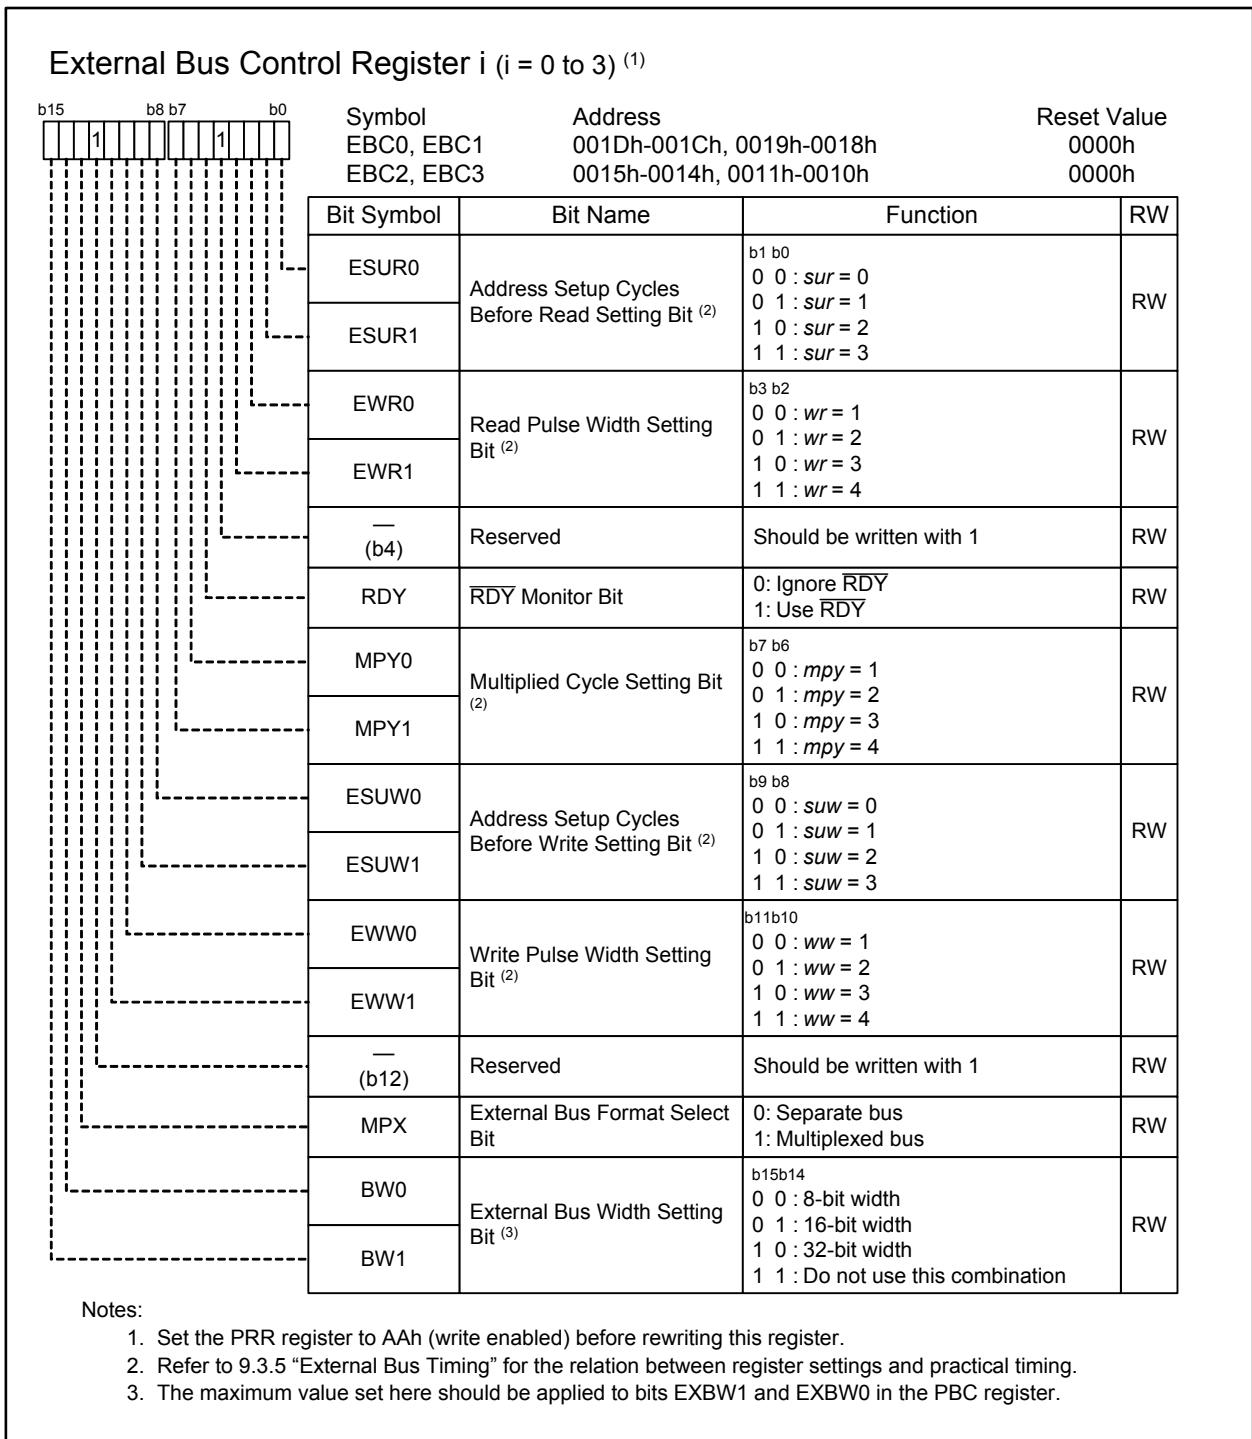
External Bus Control Register i (i = 0 to 3) $^{(1)}$

b15 b8 b7 b0
1 1

| Symbol | Address | Reset Value |
|---|---|---|
| EBC0, EBC1 | 001Dh-001Ch, 0019h-0018h | 0000h |
| EBC2, EBC3 | 0015h-0014h, 0011h-0010h | 0000h |

| Bit Symbol | Bit Name | Function | RW |
|---|---|---|---|
| ESUR0 | Address Setup Cycles Before Read Setting Bit $^{(2)}$ | b1 b0<br>0 0 : *sur* = 0<br>0 1 : *sur* = 1<br>1 0 : *sur* = 2<br>1 1 : *sur* = 3 | RW |
| ESUR1 | | | |
| EWR0 | Read Pulse Width Setting Bit $^{(2)}$ | b3 b2<br>0 0 : *wr* = 1<br>0 1 : *wr* = 2<br>1 0 : *wr* = 3<br>1 1 : *wr* = 4 | RW |
| EWR1 | | | |
| — (b4) | Reserved | Should be written with 1 | RW |
| RDY | $\overline{RDY}$ Monitor Bit | 0: Ignore $\overline{RDY}$<br>1: Use $\overline{RDY}$ | RW |
| MPY0 | Multiplied Cycle Setting Bit $^{(2)}$ | b7 b6<br>0 0 : *mpy* = 1<br>0 1 : *mpy* = 2<br>1 0 : *mpy* = 3<br>1 1 : *mpy* = 4 | RW |
| MPY1 | | | |
| ESUW0 | Address Setup Cycles Before Write Setting Bit $^{(2)}$ | b9 b8<br>0 0 : *suw* = 0<br>0 1 : *suw* = 1<br>1 0 : *suw* = 2<br>1 1 : *suw* = 3 | RW |
| ESUW1 | | | |
| EWW0 | Write Pulse Width Setting Bit $^{(2)}$ | b11b10<br>0 0 : *ww* = 1<br>0 1 : *ww* = 2<br>1 0 : *ww* = 3<br>1 1 : *ww* = 4 | RW |
| EWW1 | | | |
| — (b12) | Reserved | Should be written with 1 | RW |
| MPX | External Bus Format Select Bit | 0: Separate bus<br>1: Multiplexed bus | RW |
| BW0 | External Bus Width Setting Bit $^{(3)}$ | b15b14<br>0 0 : 8-bit width<br>0 1 : 16-bit width<br>1 0 : 32-bit width<br>1 1 : Do not use this combination | RW |
| BW1 | | | |

Notes:
1. Set the PRR register to AAh (write enabled) before rewriting this register.
2. Refer to 9.3.5 “External Bus Timing” for the relation between register settings and practical timing.
3. The maximum value set here should be applied to bits EXBW1 and EXBW0 in the PBC register.